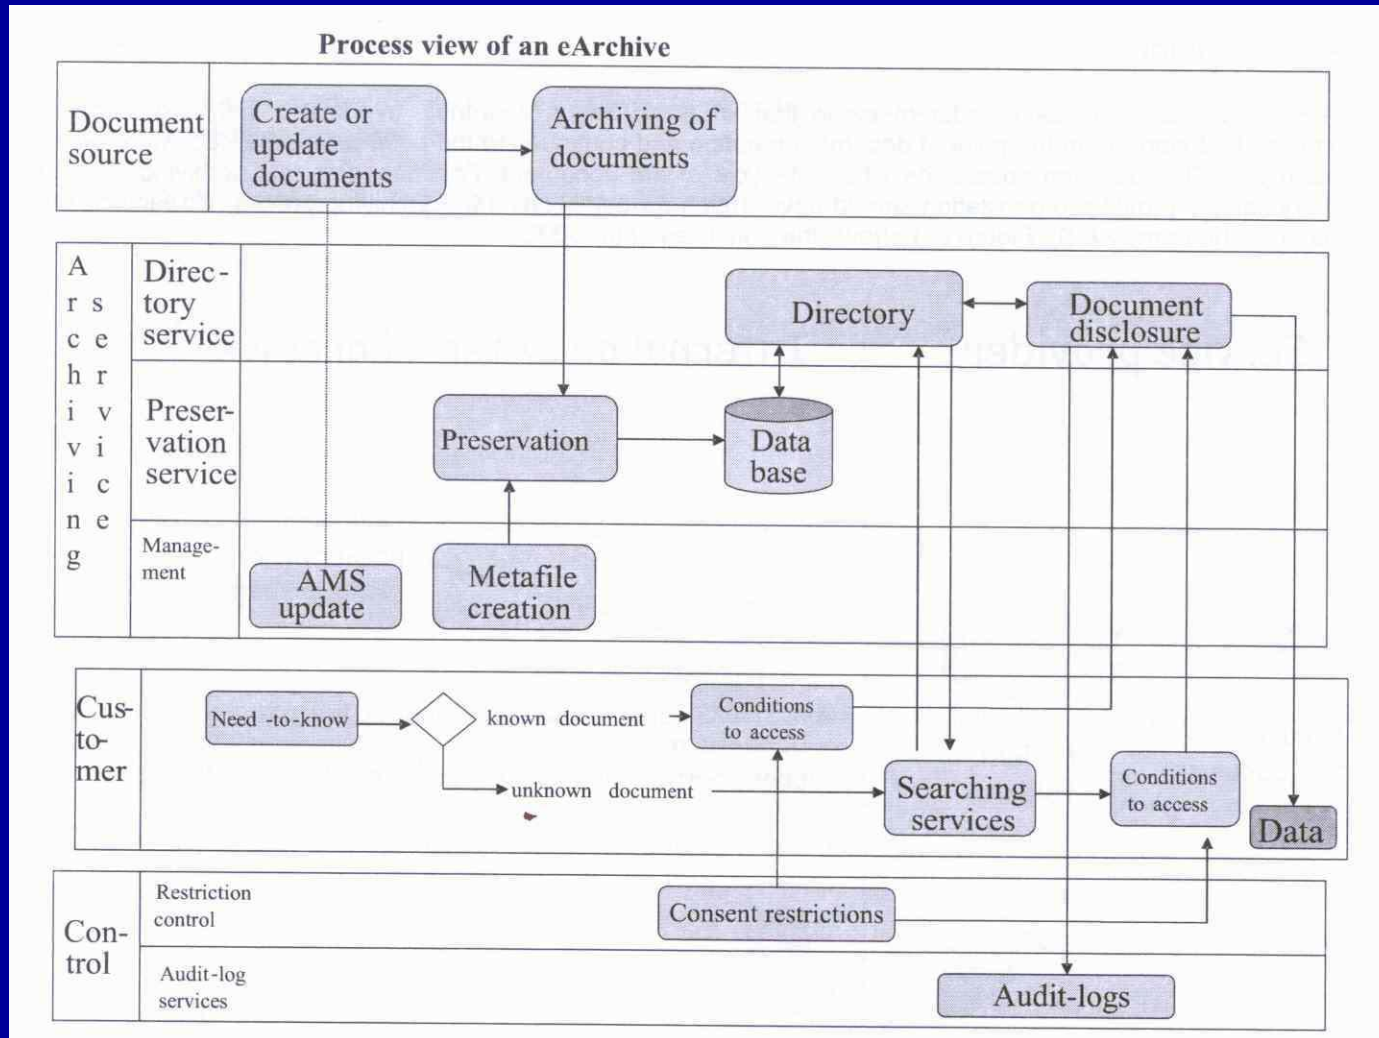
Process view of an eArchive

Document source

Create or update documents

Archiving of documents

Archiving services

Directory service

Directory

Document disclosure

Preservation service

Preservation

Data base

Management

AMS update

Metafile creation

Customer

Need -to-know

known document

Conditions to access

unknown document

Searching services

Conditions to access

Data

Control

Restriction control

Consent restrictions

Audit-log services

Audit-logs